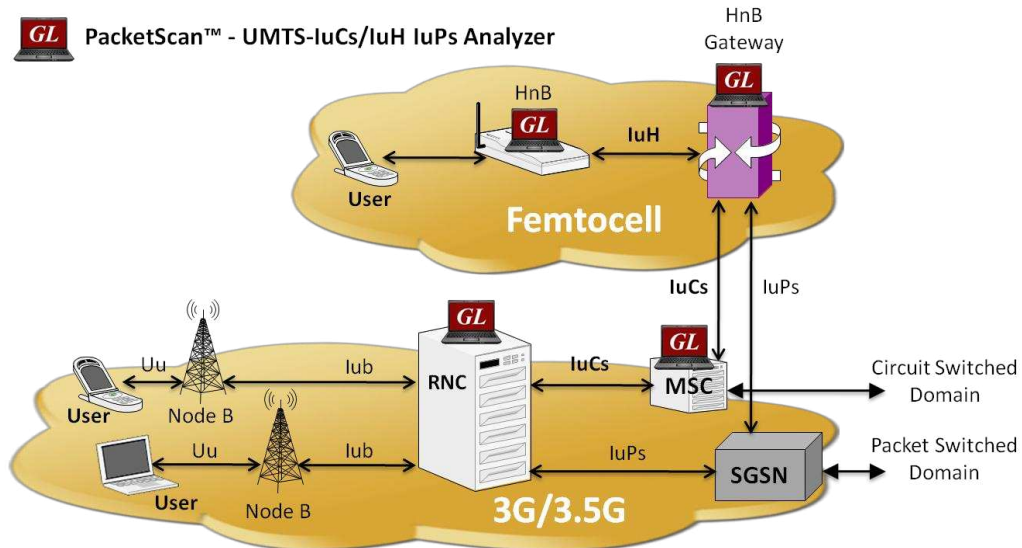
GL PacketScan™ - UMTS-IuCs/IuH IuPs Analyzer

HnB Gateway

GL

HnB

GL

IuH

User

Femtocell

IuCs

IuPs

GL

GL

Uu

Iub

RNC

IuCs

MSC

Circuit Switched Domain

User

Node B

Uu

Iub

IuPs

Packet Switched Domain

SGSN

User

Node B

3G/3.5G